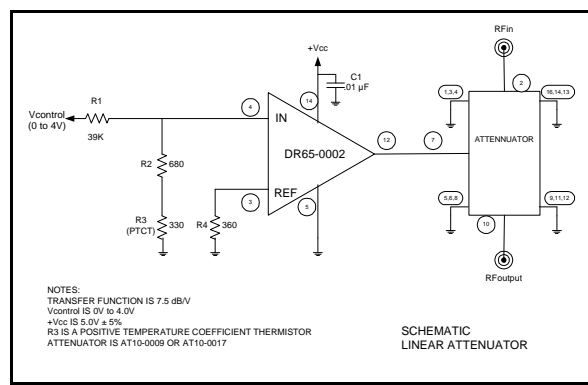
+Vcc

C1
.01 µF

RFin

R1

Vcontrol
(0 to 4V)

39K

4

14

IN

2

1,3,4

16,14,13

12

7

ATTENUATOR

DR65-0002

R2 680

3

REF

5

R3
(PTCT) 330

R4 360

5,6,8

9,11,12

10

RFoutput

NOTES:
TRANSFER FUNCTION IS 7.5 dB/V
Vcontrol IS 0V to 4.0V
+Vcc IS 5.0V ± 5%
R3 IS A POSITIVE TEMPERATURE COEFFICIENT THERMISTOR
ATTENUATOR IS AT10-0009 OR AT10-0017

SCHEMATIC
LINEAR ATTENUATOR